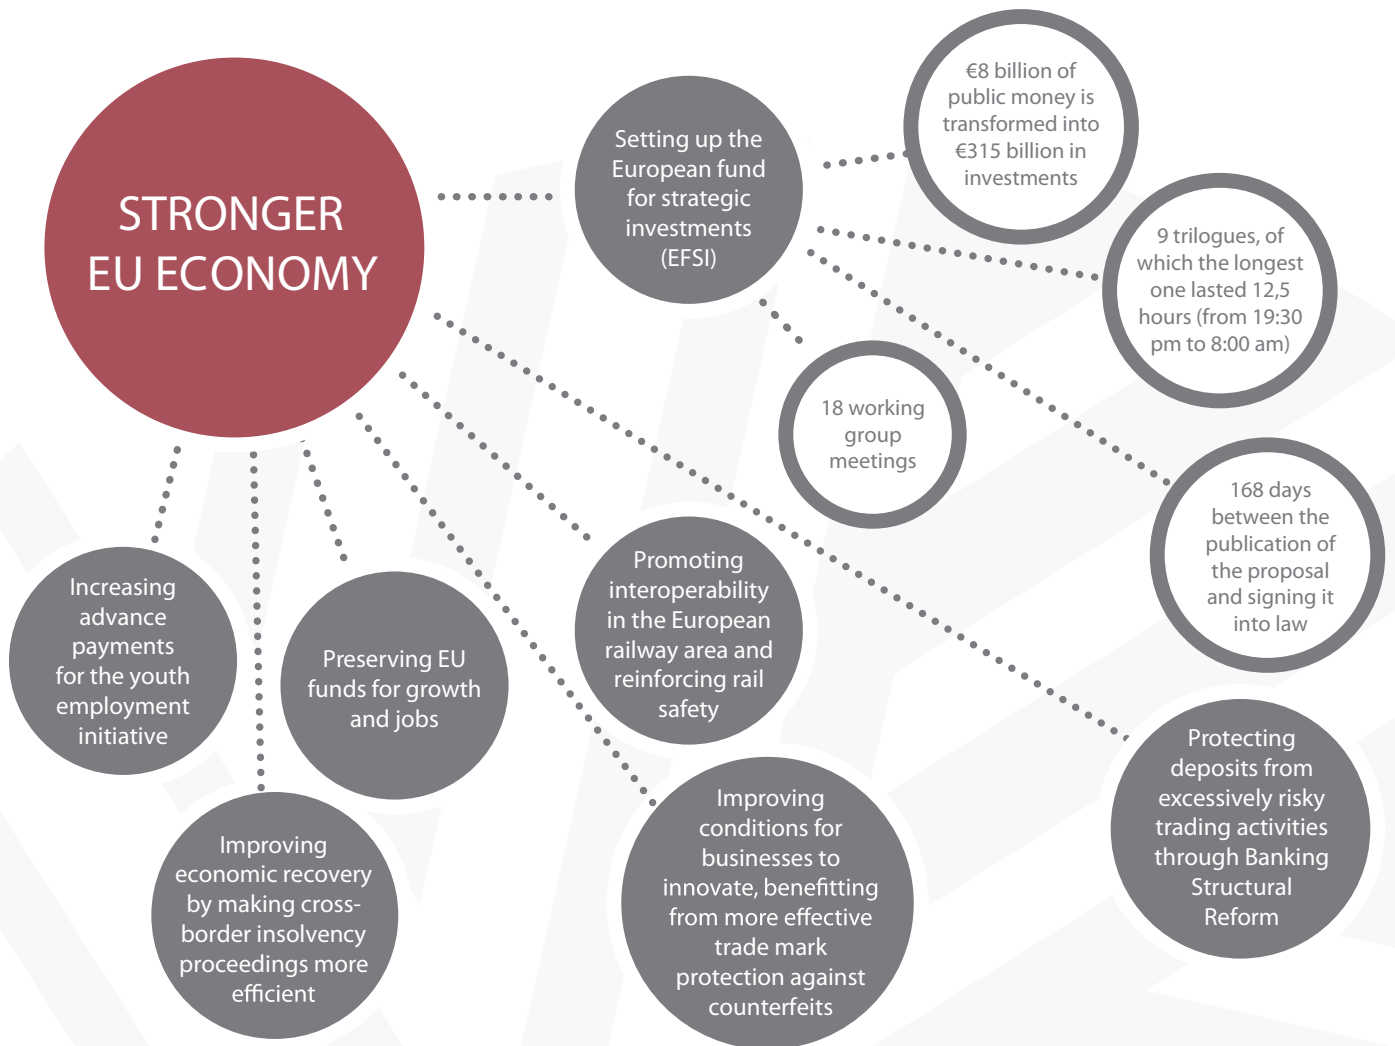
STRONGER EU ECONOMY

Setting up the European fund for strategic investments (EFSI)

€8 billion of public money is transformed into €315 billion in investments

9 trilogues, of which the longest one lasted 12,5 hours (from 19:30 pm to 8:00 am)

18 working group meetings

168 days between the publication of the proposal and signing it into law

Increasing advance payments for the youth employment initiative

Preserving EU funds for growth and jobs

Promoting interoperability in the European railway area and reinforcing rail safety

Protecting deposits from excessively risky trading activities through Banking Structural Reform

Improving economic recovery by making cross-border insolvency proceedings more efficient

Improving conditions for businesses to innovate, benefitting from more effective trade mark protection against counterfeits